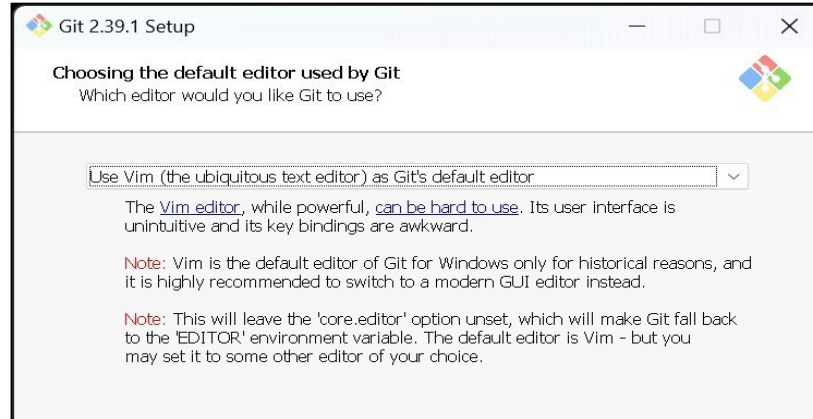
Git 2.39.1 Setup

Choosing the default editor used by Git
Which editor would you like Git to use?

Use Vim (the ubiquitous text editor) as Git's default editor

The Vim editor, while powerful, can be hard to use. Its user interface is unintuitive and its key bindings are awkward.

Note: Vim is the default editor of Git for Windows only for historical reasons, and it is highly recommended to switch to a modern GUI editor instead.

Note: This will leave the 'core.editor' option unset, which will make Git fall back to the 'EDITOR' environment variable. The default editor is Vim - but you may set it to some other editor of your choice.